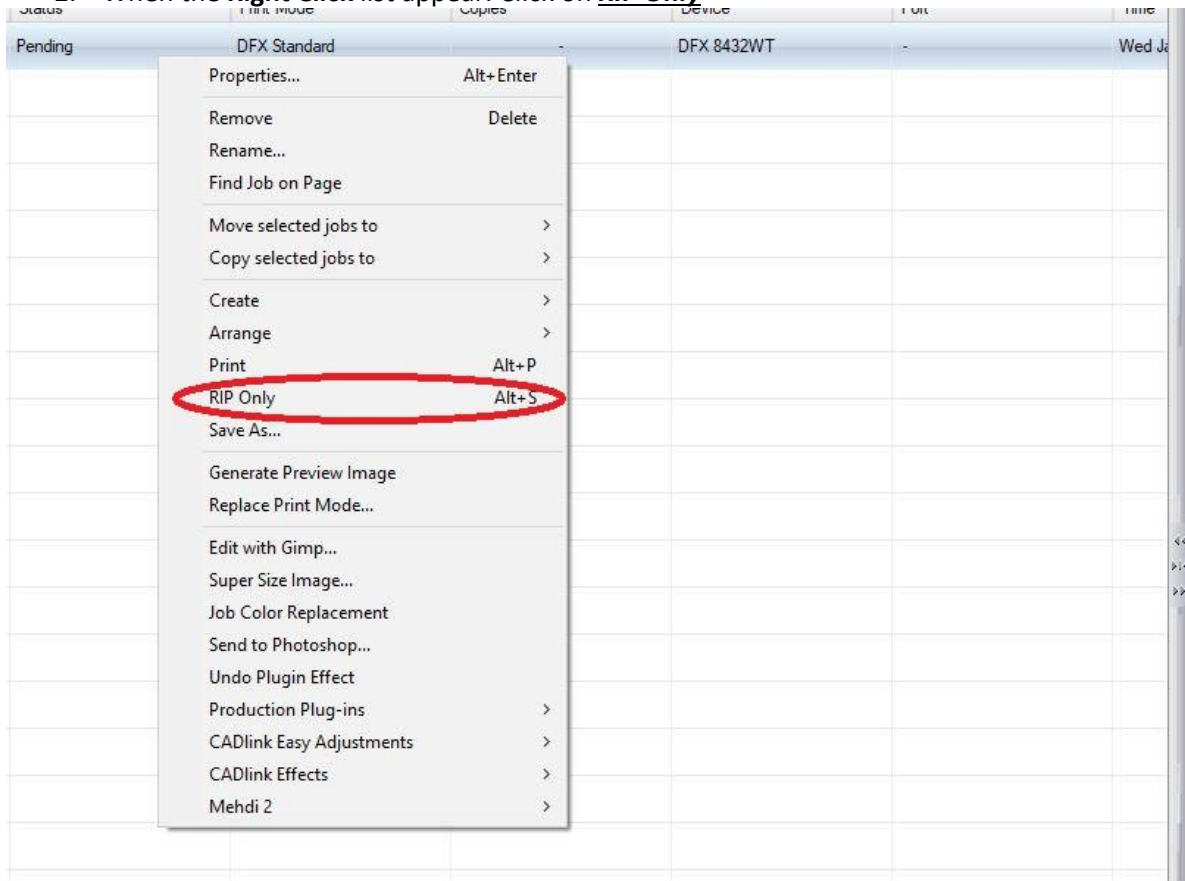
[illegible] When the Right Click list appear: Click on RIP Only

| Status | Print Mode | Copies | Device | Port | Time |
|---|---|---|---|---|---|
| Pending | DFX Standard | - | DFX 8432WT | - | Wed Ja |

Properties... Alt+Enter
Remove Delete
Rename...
Find Job on Page
Move selected jobs to >
Copy selected jobs to >
Create >
Arrange >
Print Alt+P
RIP Only Alt+S
Save As...
Generate Preview Image
Replace Print Mode...
Edit with Gimp...
Super Size Image...
Job Color Replacement
Send to Photoshop...
Undo Plugin Effect
Production Plug-ins >
CADlink Easy Adjustments >
CADlink Effects >
Mehdi 2 >